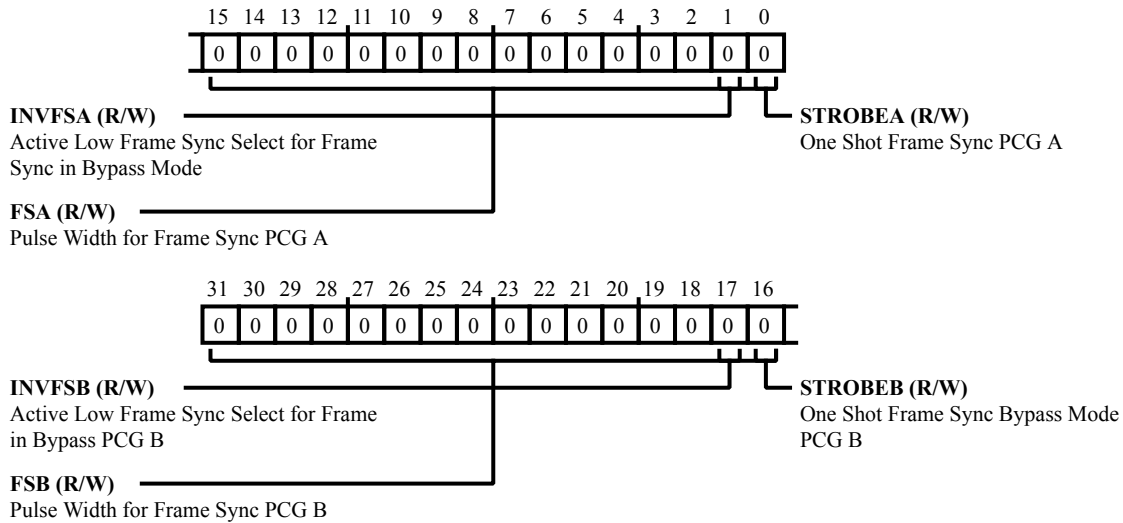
15 14 13 12 11 10 9 8 7 6 5 4 3 2 1 0

| 0 | 0 | 0 | 0 | 0 | 0 | 0 | 0 | 0 | 0 | 0 | 0 | 0 | 0 | 0 | 0 |
|---|---|---|---|---|---|---|---|---|---|---|---|---|---|---|---|

**INVFSA (R/W)**
Active Low Frame Sync Select for Frame Sync in Bypass Mode

**STROBEA (R/W)**
One Shot Frame Sync PCG A

**FSA (R/W)**
Pulse Width for Frame Sync PCG A

31 30 29 28 27 26 25 24 23 22 21 20 19 18 17 16

| 0 | 0 | 0 | 0 | 0 | 0 | 0 | 0 | 0 | 0 | 0 | 0 | 0 | 0 | 0 | 0 |
|---|---|---|---|---|---|---|---|---|---|---|---|---|---|---|---|

**INVFSB (R/W)**
Active Low Frame Sync Select for Frame in Bypass PCG B

**STROBEB (R/W)**
One Shot Frame Sync Bypass Mode PCG B

**FSB (R/W)**
Pulse Width for Frame Sync PCG B